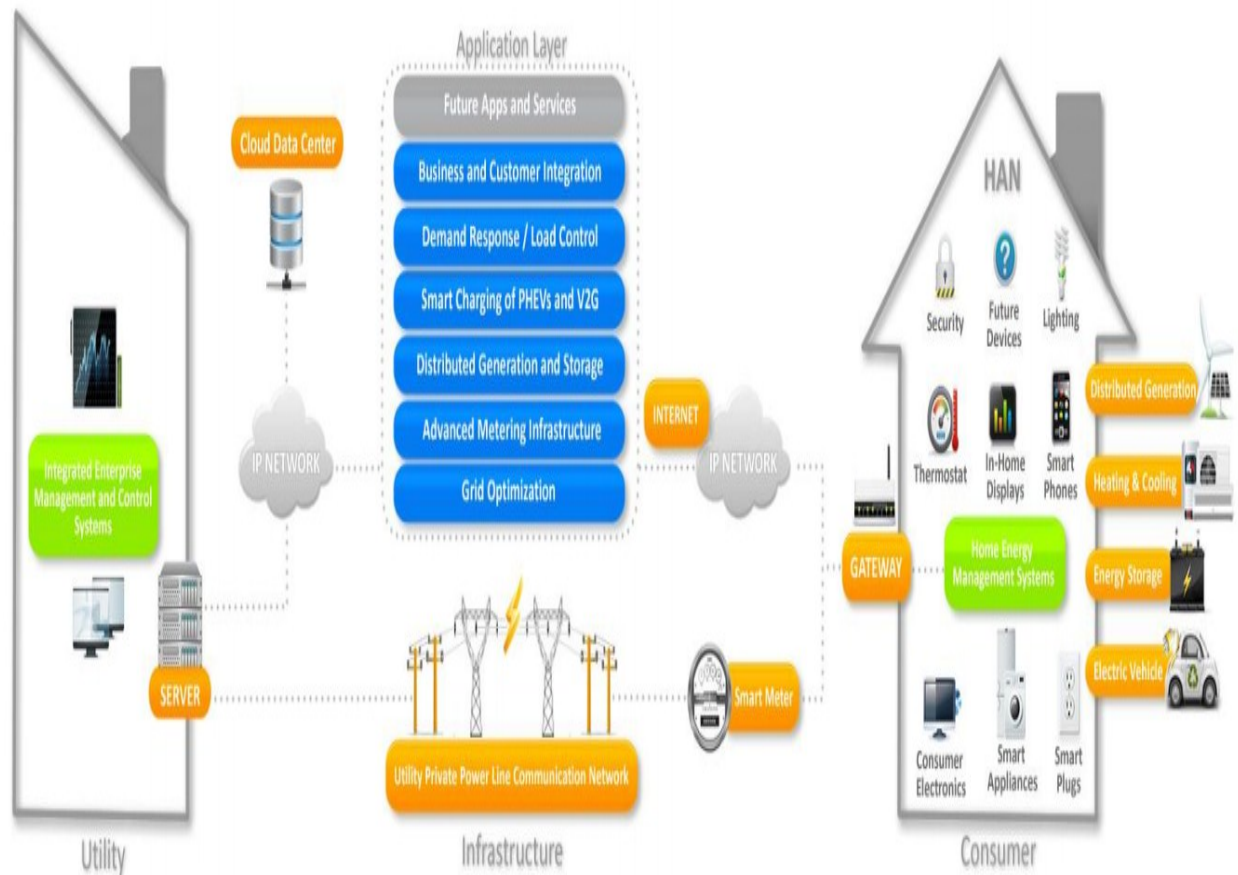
Application Layer

Future Apps and Services

Business and Customer Integration

Demand Response / Load Control

Smart Charging of PHEVs and V2G

Distributed Generation and Storage

Advanced Metering Infrastructure

Grid Optimization

Cloud Data Center

IP NETWORK

Integrated Enterprise Management and Control Systems

SERVER

Utility

INTERNET

IP NETWORK

Utility Private Power Line Communication Network

Smart Meter

Infrastructure

HAN

Security

Future Devices

Lighting

Thermostat

In-Home Displays

Smart Phones

Distributed Generation

Heating & Cooling

GATEWAY

Home Energy Management Systems

Energy Storage

Electric Vehicle

Consumer Electronics

Smart Appliances

Smart Plugs

Consumer